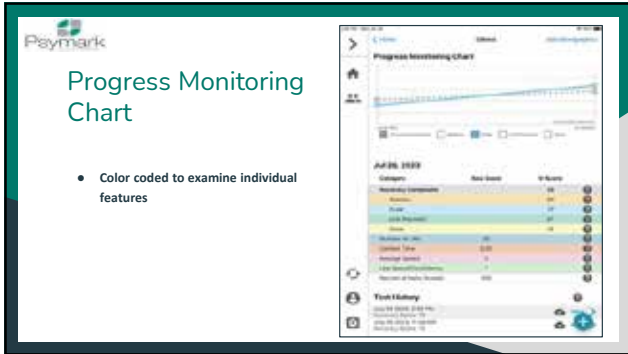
Psymark

Progress Monitoring Chart

● Color coded to examine individual features

Progress Monitoring Chart

Jul 28, 2020

| Category | Raw Score | % Score |
|---|---|---|
| Accuracy Composite | | |
| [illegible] | | |
| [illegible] | | |
| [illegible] | | |
| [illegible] | | |
| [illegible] | | |
| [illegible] | | |
| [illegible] | | |
| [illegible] | | |

Test History